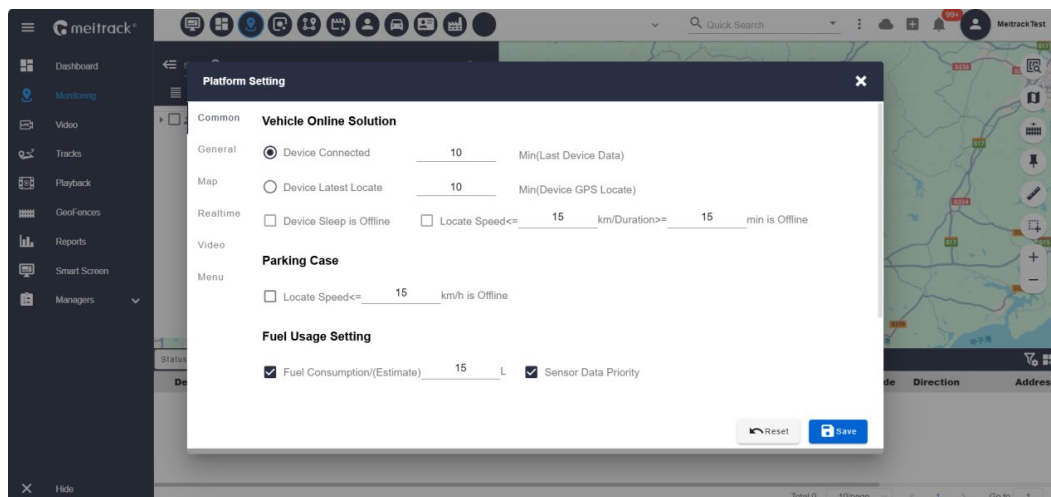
meitrack

Quick Search

99+

MeitrackTest

Dashboard
Monitoring
Video
Tracks
Playback
GeoFences
Reports
Smart Screen
Managers

Hide

Platform Setting

Common
General
Map
Realtime
Video
Menu

Vehicle Online Solution

Device Connected 10 Min(Last Device Data)

Device Latest Locate 10 Min(Device GPS Locate)

Device Sleep is Offline  Locate Speed<= 15 km/Duration>= 15 min is Offline

Parking Case

Locate Speed<= 15 km/h is Offline

Fuel Usage Setting

Fuel Consumption/(Estimate) 15 L  Sensor Data Priority

Reset  Save

Status

De

de Direction Addres